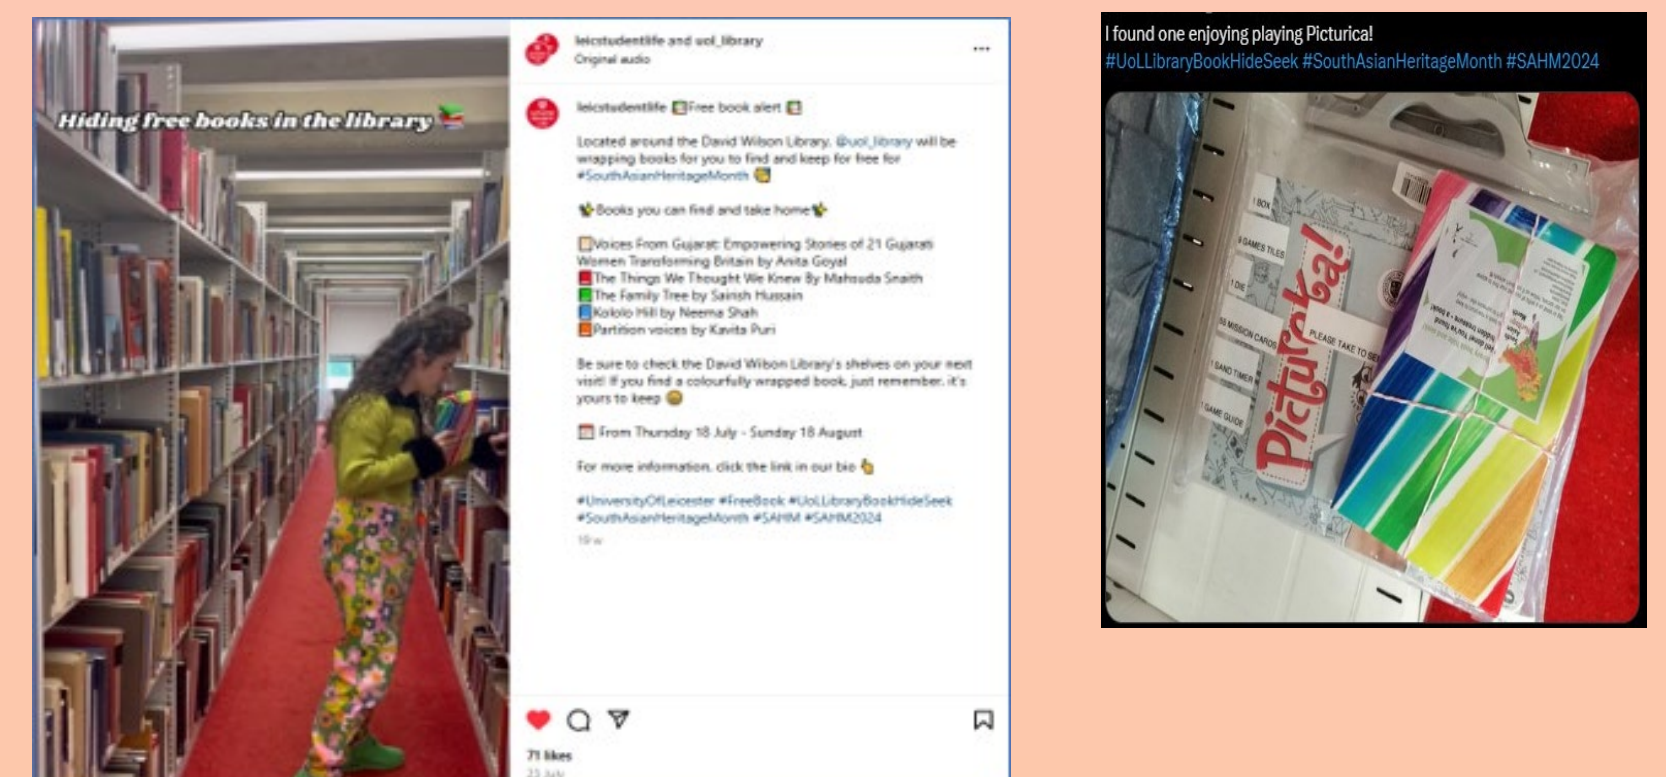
Hiding free books in the library

leicstudentlife and uol_library
Original audio

...

leicstudentlife Free book alert

Located around the David Wilson Library, @uol_library will be wrapping books for you to find and keep for free for #SouthAsianHeritageMonth

Books you can find and take home

Voices From Gujarat: Empowering Stories of 21 Gujarati Women Transforming Britain by Anita Goyal
The Things We Thought We Knew By Mahsuda Snaith
The Family Tree by Sairish Hussain
Kololo Hill by Neema Shah
Partition voices by Kavita Puri

Be sure to check the David Wilson Library's shelves on your next visit! If you find a colourfully wrapped book, just remember, it's yours to keep

From Thursday 18 July - Sunday 18 August

For more information, click the link in our bio

#UniversityOfLeicester #FreeBook #UoLLibraryBookHideSeek #SouthAsianHeritageMonth #SAHM #SAHM2024

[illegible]

71 likes
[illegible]

I found one enjoying playing Picturica!
#UoLLibraryBookHideSeek #SouthAsianHeritageMonth #SAHM2024

1 BOX
GAMES TILES
1 DIE
MISSION CARDS
1 SAND TIMER
1 GAME GUIDE
Picturica!
PLEASE TAKE TO SE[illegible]
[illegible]